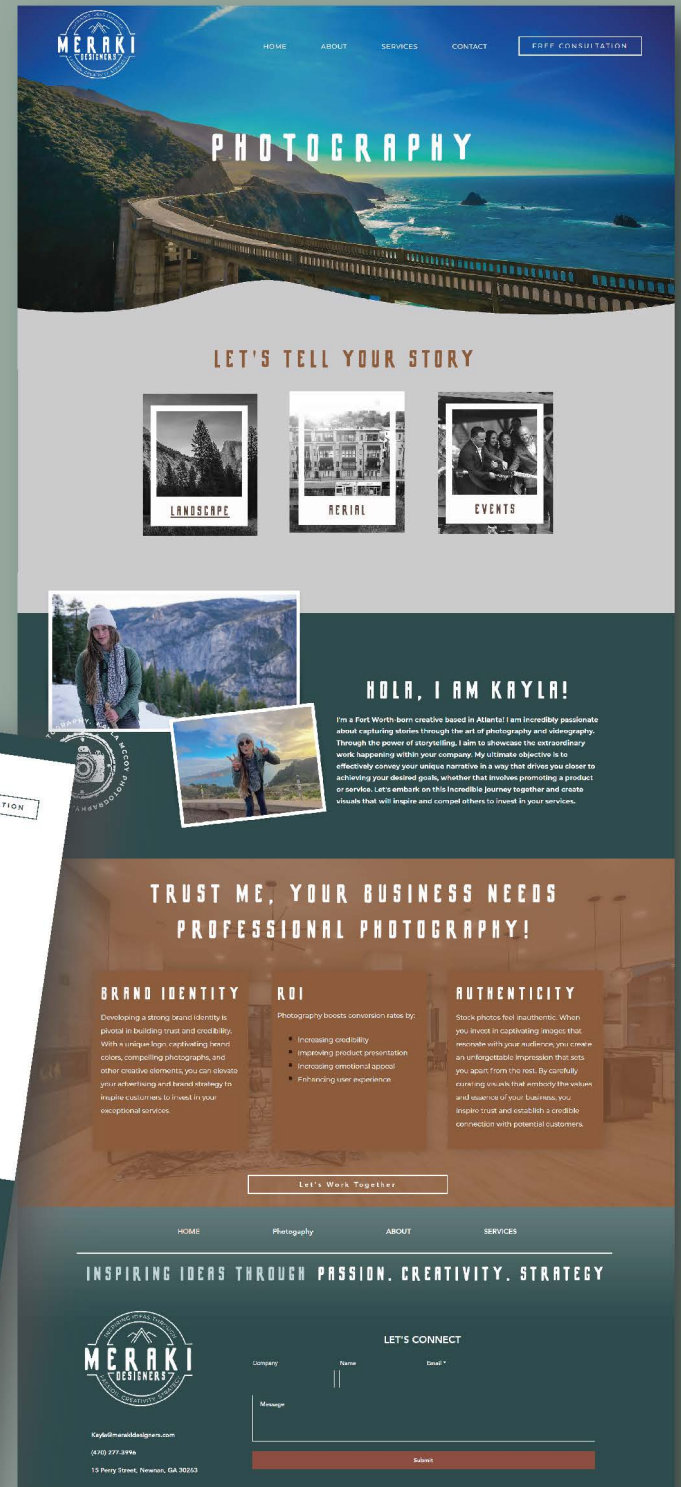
MERAKI DESIGNERS

HOME ABOUT SERVICES CONTACT FREE CONSULTATION

PHOTOGRAPHY

LET'S TELL YOUR STORY

LANDSCAPE

AERIAL

EVENTS

HOLA, I AM KAYLA!

I'm a Fort Worth-born creative based in Atlanta! I am incredibly passionate about capturing stories through the art of photography and videography. Through the power of storytelling, I aim to showcase the extraordinary work happening within your company. My ultimate objective is to effectively convey your unique narrative in a way that drives you closer to achieving your desired goals, whether that involves promoting a product or service. Let's embark on this incredible journey together and create visuals that will inspire and compel others to invest in your services.

TRUST ME, YOUR BUSINESS NEEDS PROFESSIONAL PHOTOGRAPHY!

BRAND IDENTITY

Developing a strong brand identity is pivotal in building trust and credibility. With a unique logo, captivating brand colors, compelling photographs, and other creative elements, you can elevate your advertising and brand strategy to inspire customers to invest in your exceptional services.

ROI

Photography boosts conversion rates by:

- Increasing credibility
- Improving product presentation
- Increasing emotional appeal
- Enhancing user experience

AUTHENTICITY

Stock photos feel inauthentic. When you invest in captivating images that resonate with your audience, you create an unforgettable impression that sets you apart from the rest. By carefully curating visuals that embody the values and essence of your business, you inspire trust and establish a credible connection with potential customers.

Let's Work Together

HOME Photogaphy ABOUT SERVICES

INSPIRING IDEAS THROUGH PASSION. CREATIVITY. STRATEGY

MERAKI DESIGNERS

LET'S CONNECT

Company Name Email *

Message

Submit

Kayla@merakidesigners.com
(470) 277-3996
15 Perry Street, Newnan, GA 30263